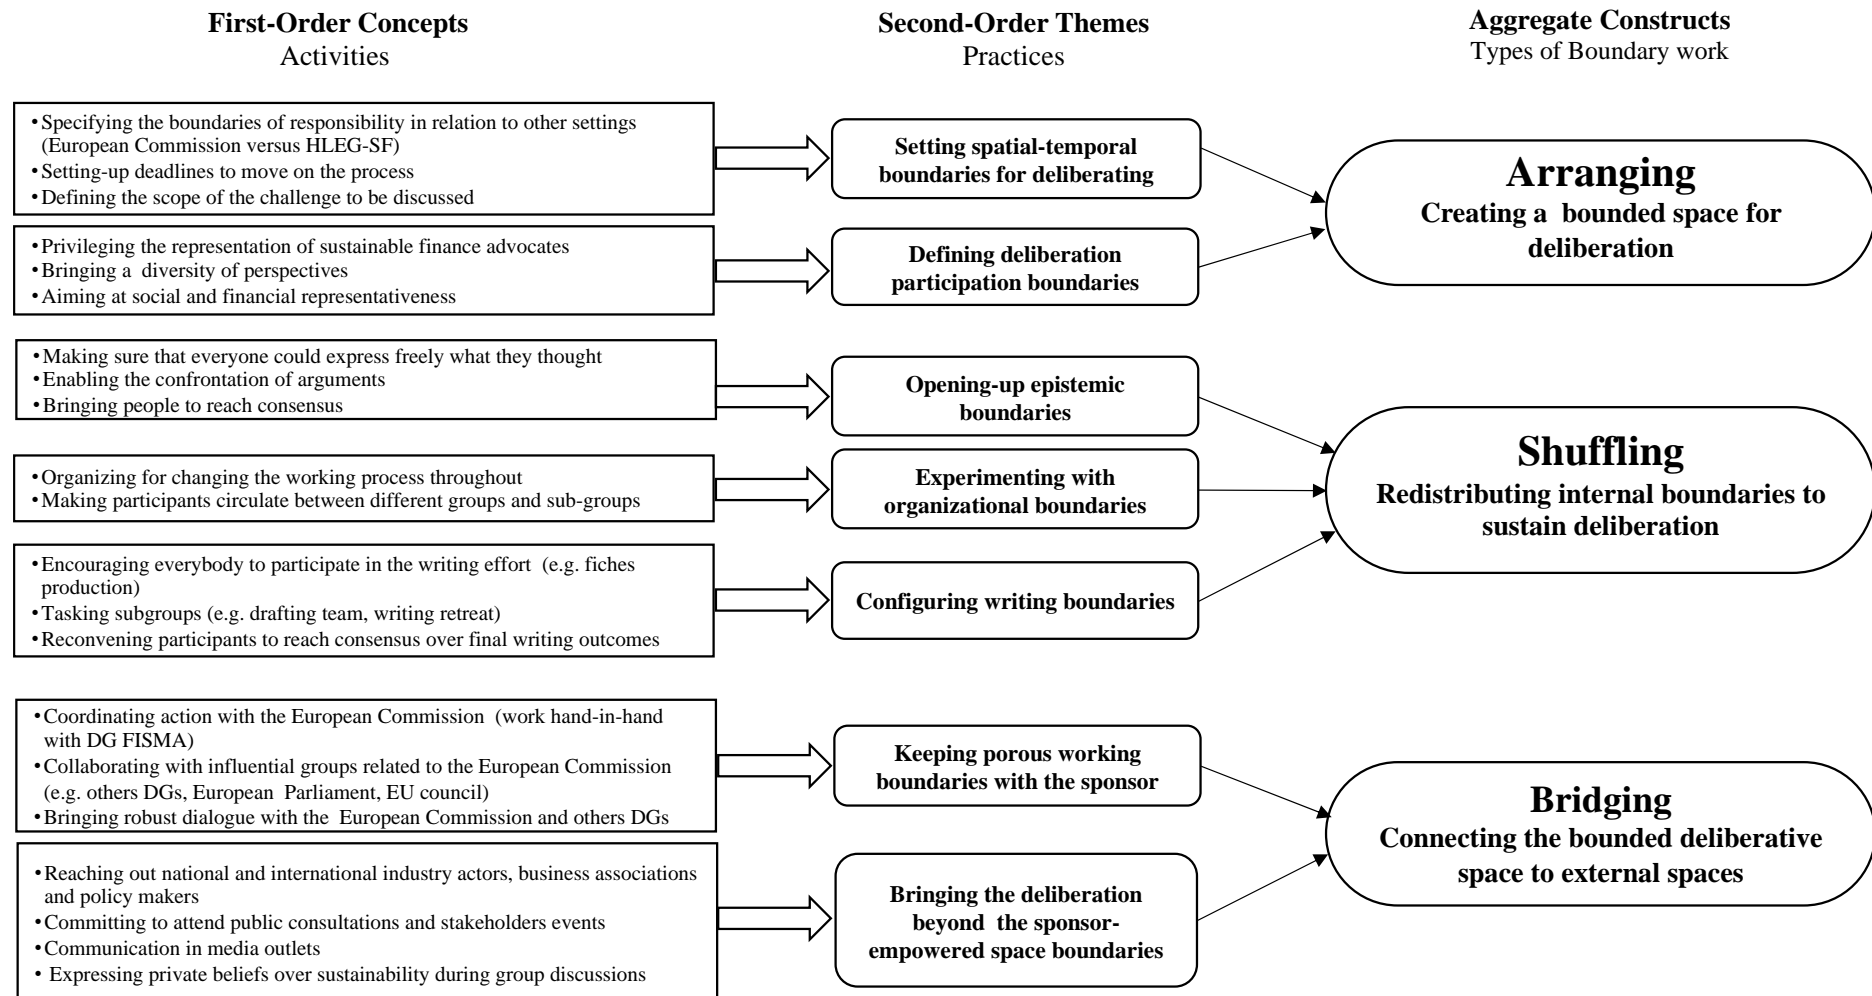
**First-Order Concepts**
Activities

**Second-Order Themes**
Practices

**Aggregate Constructs**
Types of Boundary work

• Specifying the boundaries of responsibility in relation to other settings (European Commission versus HLEG-SF)
• Setting-up deadlines to move on the process
• Defining the scope of the challenge to be discussed

**Setting spatial-temporal boundaries for deliberating**

• Privileging the representation of sustainable finance advocates
• Bringing a diversity of perspectives
• Aiming at social and financial representativeness

**Defining deliberation participation boundaries**

**Arranging**
**Creating a bounded space for deliberation**

• Making sure that everyone could express freely what they thought
• Enabling the confrontation of arguments
• Bringing people to reach consensus

**Opening-up epistemic boundaries**

• Organizing for changing the working process throughout
• Making participants circulate between different groups and sub-groups

**Experimenting with organizational boundaries**

• Encouraging everybody to participate in the writing effort (e.g. fiches production)
• Tasking subgroups (e.g. drafting team, writing retreat)
• Reconvening participants to reach consensus over final writing outcomes

**Configuring writing boundaries**

**Shuffling**
**Redistributing internal boundaries to sustain deliberation**

• Coordinating action with the European Commission (work hand-in-hand with DG FISMA)
• Collaborating with influential groups related to the European Commission (e.g. others DGs, European Parliament, EU council)
• Bringing robust dialogue with the European Commission and others DGs

**Keeping porous working boundaries with the sponsor**

• Reaching out national and international industry actors, business associations and policy makers
• Committing to attend public consultations and stakeholders events
• Communication in media outlets
• Expressing private beliefs over sustainability during group discussions

**Bringing the deliberation beyond the sponsor-empowered space boundaries**

**Bridging**
**Connecting the bounded deliberative space to external spaces**